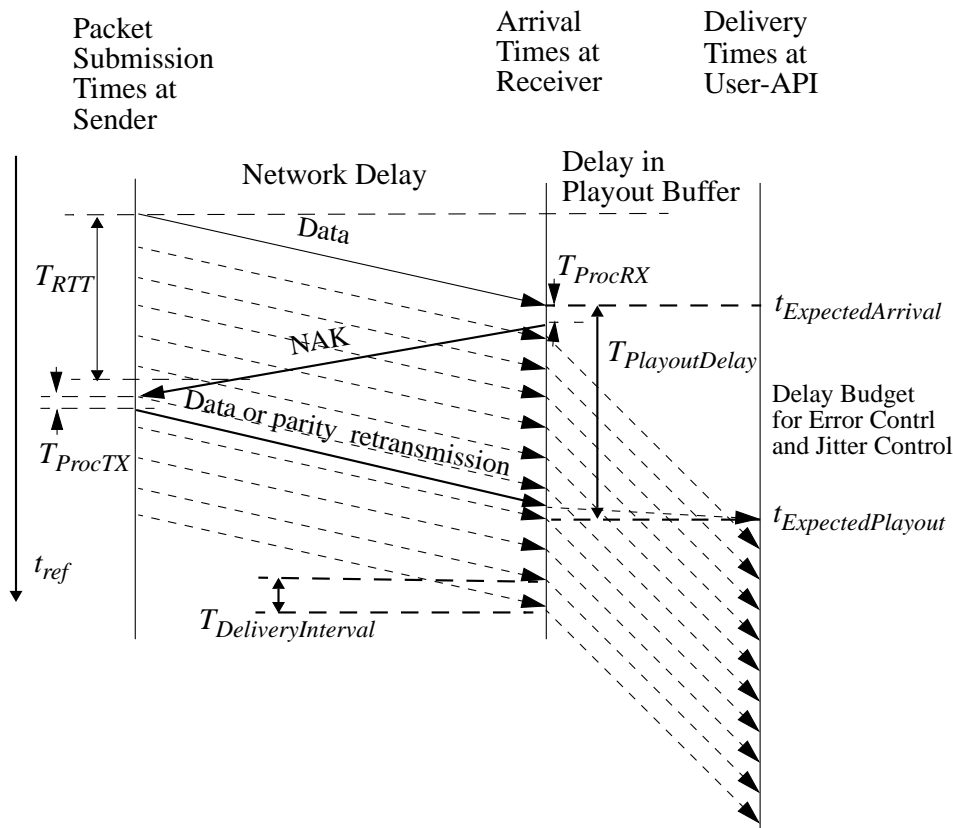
Packet Submission Times at Sender

Arrival Times at Receiver

Delivery Times at User-API

Network Delay

Delay in Playout Buffer

Data

$T_{ProcRX}$

$T_{RTT}$

$t_{ExpectedArrival}$

NAK

$T_{PlayoutDelay}$

Delay Budget for Error Contrl and Jitter Control

Data or parity retransmission

$T_{ProcTX}$

$t_{ExpectedPlayout}$

$t_{ref}$

$T_{DeliveryInterval}$